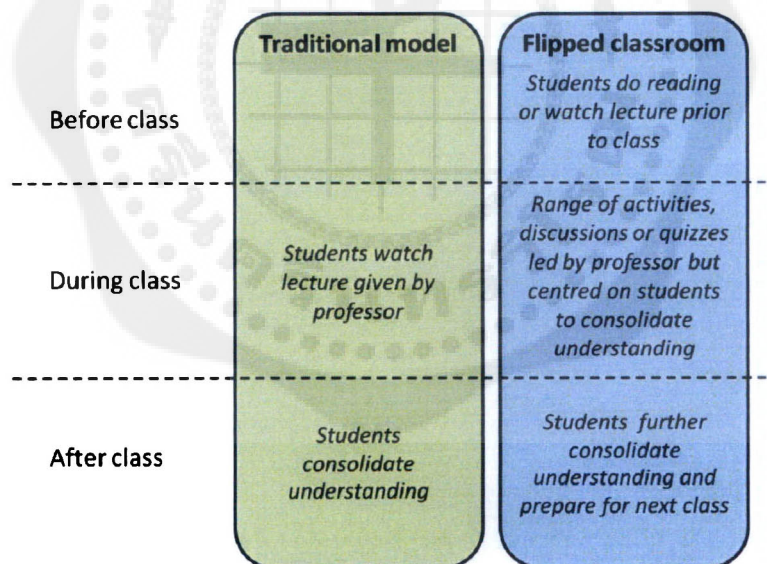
| | Traditional model | Flipped classroom |
|---|---|---|
| Before class | | *Students do reading or watch lecture prior to class* |
| During class | *Students watch lecture given by professor* | *Range of activities, discussions or quizzes led by professor but centred on students to consolidate understanding* |
| After class | *Students consolidate understanding* | *Students further consolidate understanding and prepare for next class* |